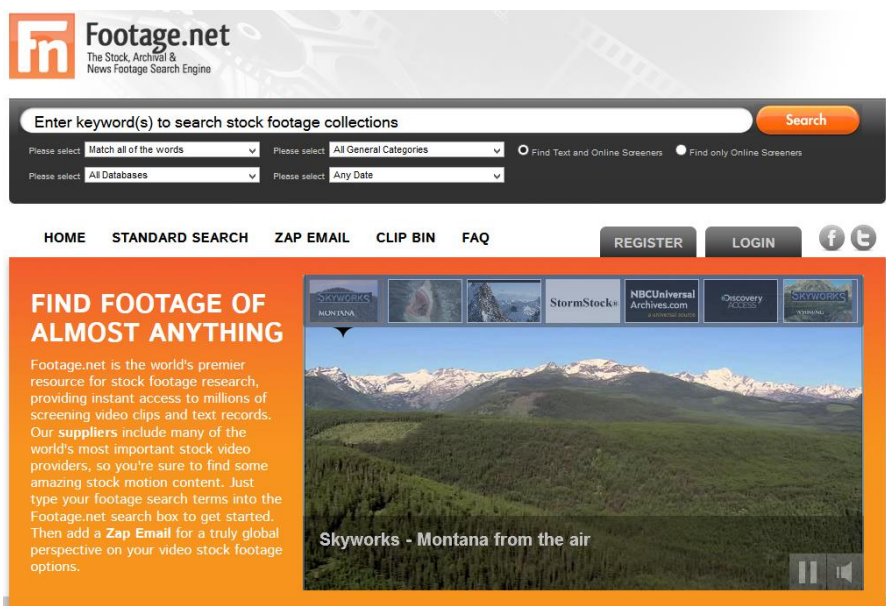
Fn Footage.net
The Stock, Archival & News Footage Search Engine

Enter keyword(s) to search stock footage collections

Search

Please select Match all of the words

Please select All General Categories

Find Text and Online Screeners

Find only Online Screeners

Please select All Databases

Please select Any Date

HOME STANDARD SEARCH ZAP EMAIL CLIP BIN FAQ

REGISTER LOGIN

f t

FIND FOOTAGE OF ALMOST ANYTHING

Footage.net is the world's premier resource for stock footage research, providing instant access to millions of screening video clips and text records. Our suppliers include many of the world's most important stock video providers, so you're sure to find some amazing stock motion content. Just type your footage search terms into the Footage.net search box to get started. Then add a Zap Email for a truly global perspective on your video stock footage options.

SKYWORKS MONTANA

StormStock

NBCUniversal Archives.com

Discovery ACCESS

SKYWORKS

Skyworks - Montana from the air